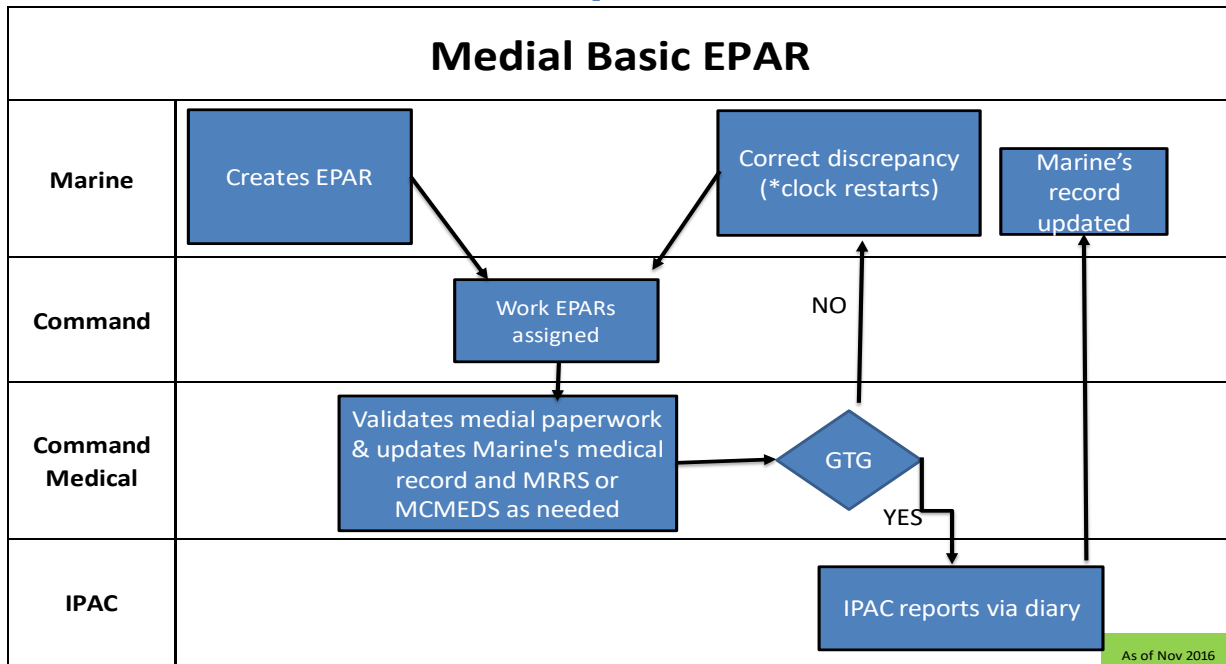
Medial Basic EPAR

Marine

Creates EPAR

Correct discrepancy (*clock restarts)

Marine's record updated

Command

Work EPARs assigned

NO

Command Medical

Validates medial paperwork & updates Marine's medical record and MRRS or MCMEDS as needed

GTG

YES

IPAC

IPAC reports via diary

As of Nov 2016